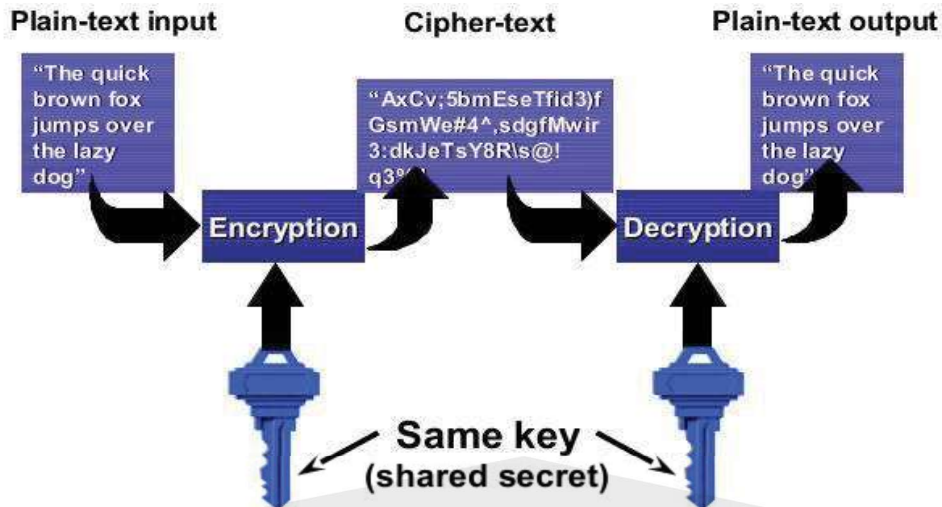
Plain-text input

Cipher-text

Plain-text output

"The quick brown fox jumps over the lazy dog"

"AxCv;5bmEseTfid3)fGsmWe#4^,sdgfMwir3:dkJeTsY8R\s@!q3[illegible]

"The quick brown fox jumps over the lazy dog"

Encryption

Decryption

Same key
(shared secret)